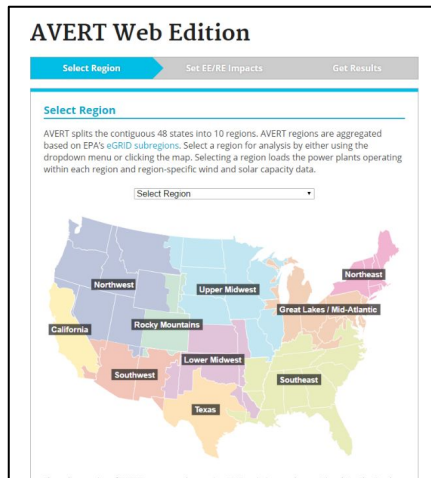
AVERT Web Edition

Select Region

Set EE/RE Impacts

Get Results

Select Region

AVERT splits the contiguous 48 states into 10 regions. AVERT regions are aggregated based on EPA's eGRID subregions. Select a region for analysis by either using the dropdown menu or clicking the map. Selecting a region loads the power plants operating within each region and region-specific wind and solar capacity data.

Select Region

Northwest

Upper Midwest

Northeast

Great Lakes / Mid-Atlantic

California

Rocky Mountains

Lower Midwest

Southwest

Southeast

Texas